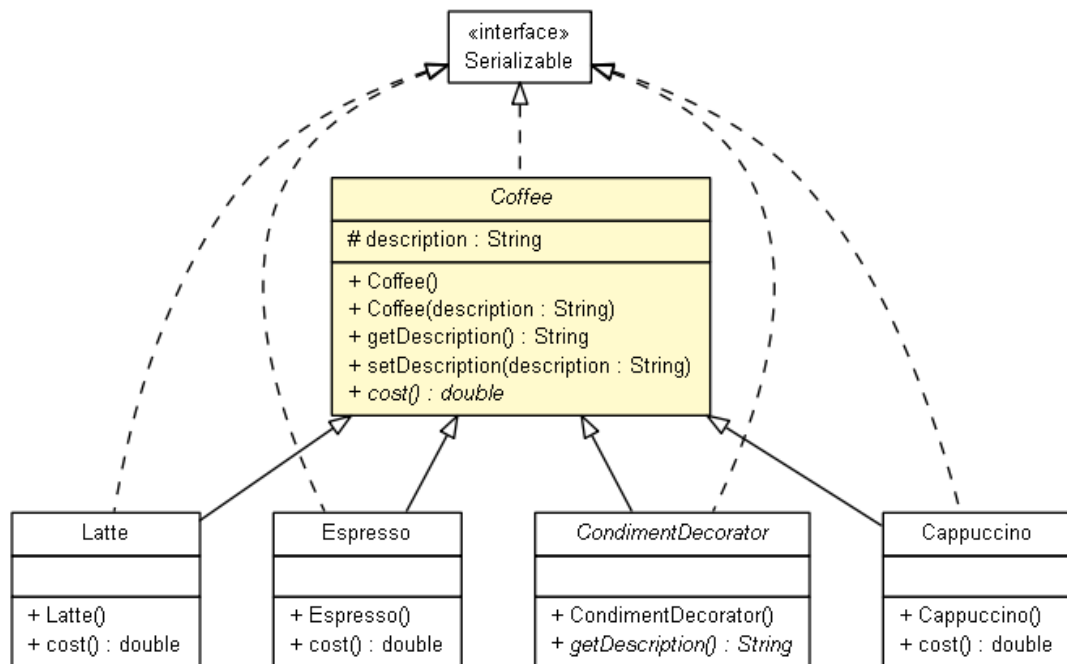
«interface»
Serializable

Coffee

# description : String

+ Coffee()
+ Coffee(description : String)
+ getDescription() : String
+ setDescription(description : String)
+ cost() : double

Latte

+ Latte()
+ cost() : double

Espresso

+ Espresso()
+ cost() : double

CondimentDecorator

+ CondimentDecorator()
+ getDescription() : String

Cappuccino

+ Cappuccino()
+ cost() : double